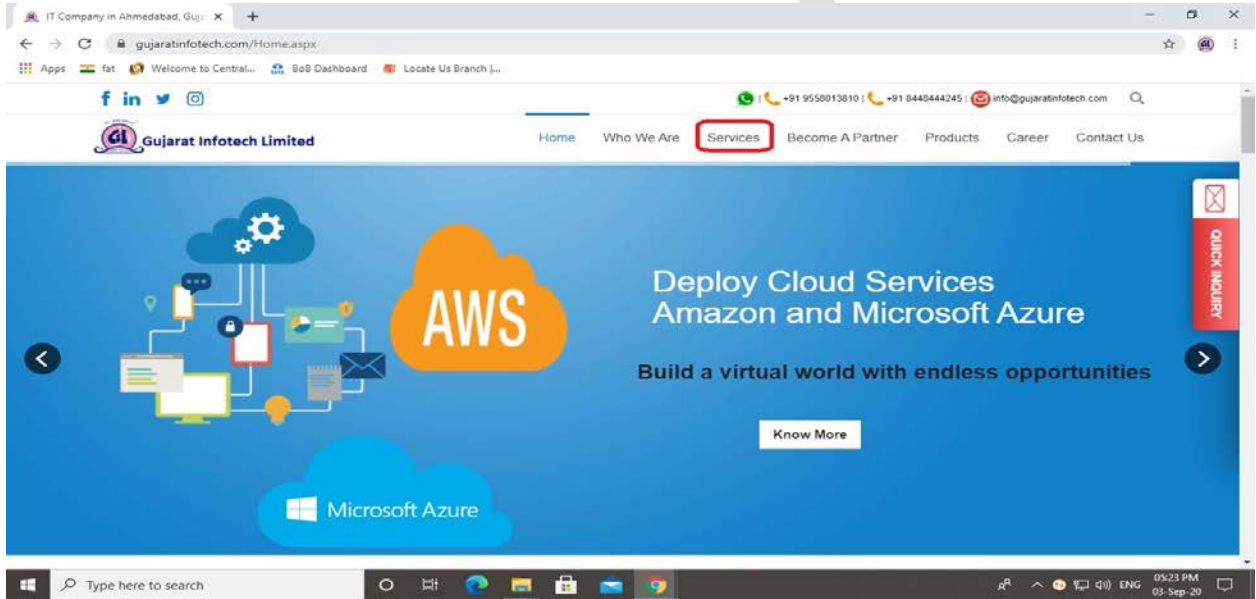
IT Company in Ahmedabad, Guj ×

gujaratinfotech.com/Home.aspx

Apps fat Welcome to Central... BoB Dashboard Locate Us Branch |...

| +91 9558013810 | +91 8448444245 | info@gujaratinfotech.com

Gujarat Infotech Limited

Home Who We Are Services Become A Partner Products Career Contact Us

QUICK INQUIRY

AWS

Deploy Cloud Services Amazon and Microsoft Azure

Build a virtual world with endless opportunities

Know More

Microsoft Azure

Type here to search

ENG 05:23 PM 03-Sep-20